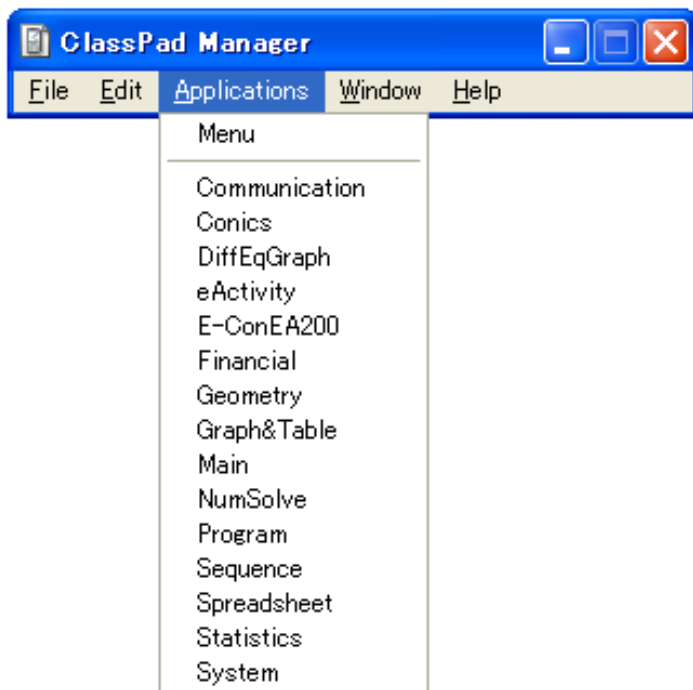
ClassPad Manager

File Edit Applications Window Help

Menu

Communication
Conics
DiffEqGraph
eActivity
E-ConEA200
Financial
Geometry
Graph&Table
Main
NumSolve
Program
Sequence
Spreadsheet
Statistics
System